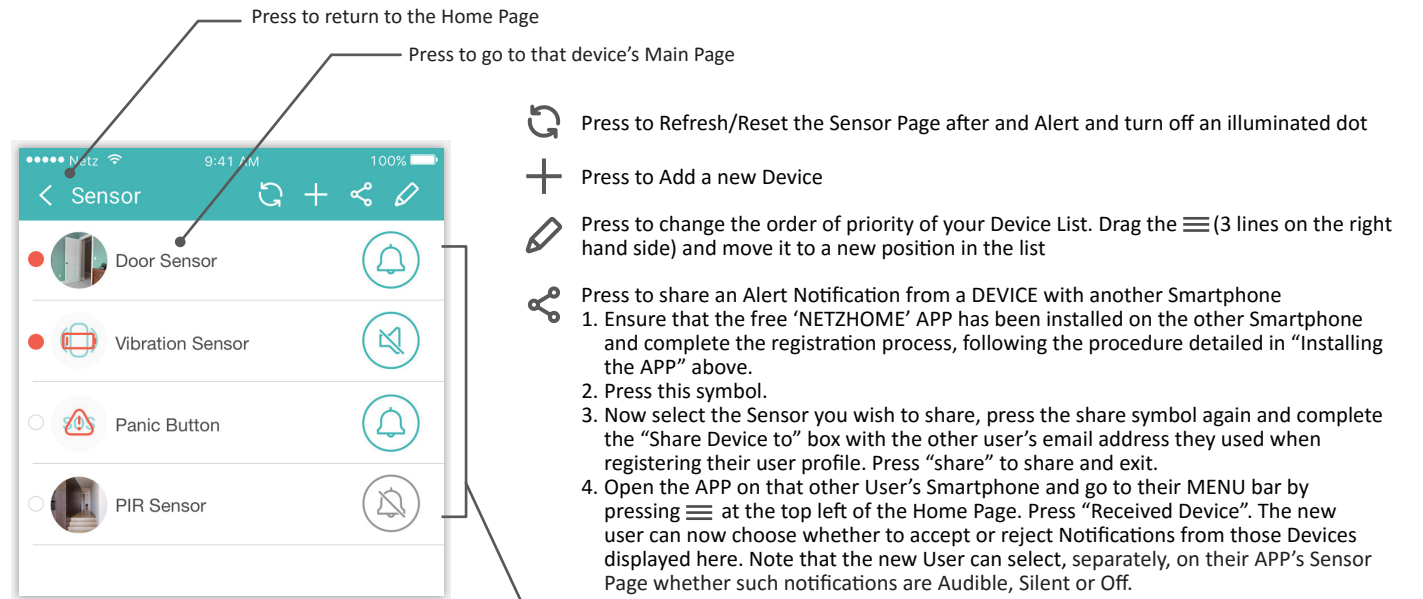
Press to return to the Home Page

Press to go to that device's Main Page

●●●●● Netz 9:41 AM 100%

< Sensor

Door Sensor

Vibration Sensor

Panic Button

PIR Sensor

Press to Refresh/Reset the Sensor Page after and Alert and turn off an illuminated dot

Press to Add a new Device

Press to change the order of priority of your Device List. Drag the ☰ (3 lines on the right hand side) and move it to a new position in the list

Press to share an Alert Notification from a DEVICE with another Smartphone
1. Ensure that the free 'NETZHOME' APP has been installed on the other Smartphone and complete the registration process, following the procedure detailed in "Installing the APP" above.
2. Press this symbol.
3. Now select the Sensor you wish to share, press the share symbol again and complete the "Share Device to" box with the other user's email address they used when registering their user profile. Press "share" to share and exit.
4. Open the APP on that other User's Smartphone and go to their MENU bar by pressing ☰ at the top left of the Home Page. Press "Received Device". The new user can now choose whether to accept or reject Notifications from those Devices displayed here. Note that the new User can select, separately, on their APP's Sensor Page whether such notifications are Audible, Silent or Off.